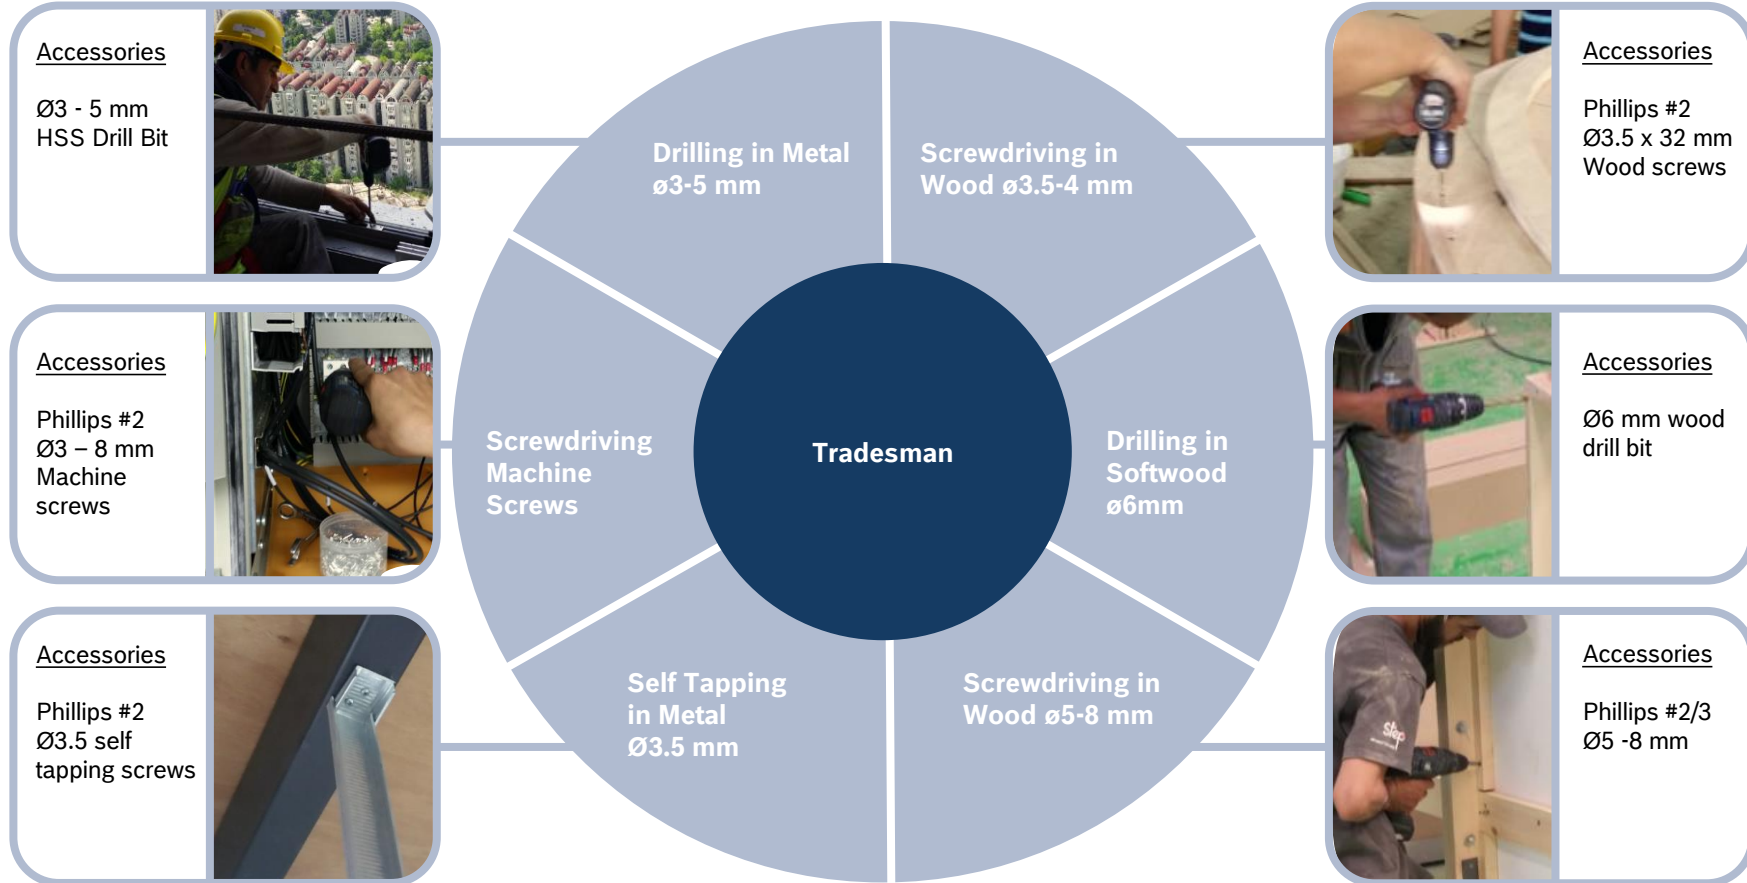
Accessories

Ø3 - 5 mm
HSS Drill Bit

Drilling in Metal
ø3-5 mm

Screwdriving in
Wood ø3.5-4 mm

Accessories

Phillips #2
Ø3.5 x 32 mm
Wood screws

Accessories

Phillips #2
Ø3 – 8 mm
Machine
screws

Screwdriving
Machine
Screws

Tradesman

Drilling in
Softwood
ø6mm

Accessories

Ø6 mm wood
drill bit

Accessories

Phillips #2
Ø3.5 self
tapping screws

Self Tapping
in Metal
Ø3.5 mm

Screwdriving in
Wood ø5-8 mm

Accessories

Phillips #2/3
Ø5 -8 mm